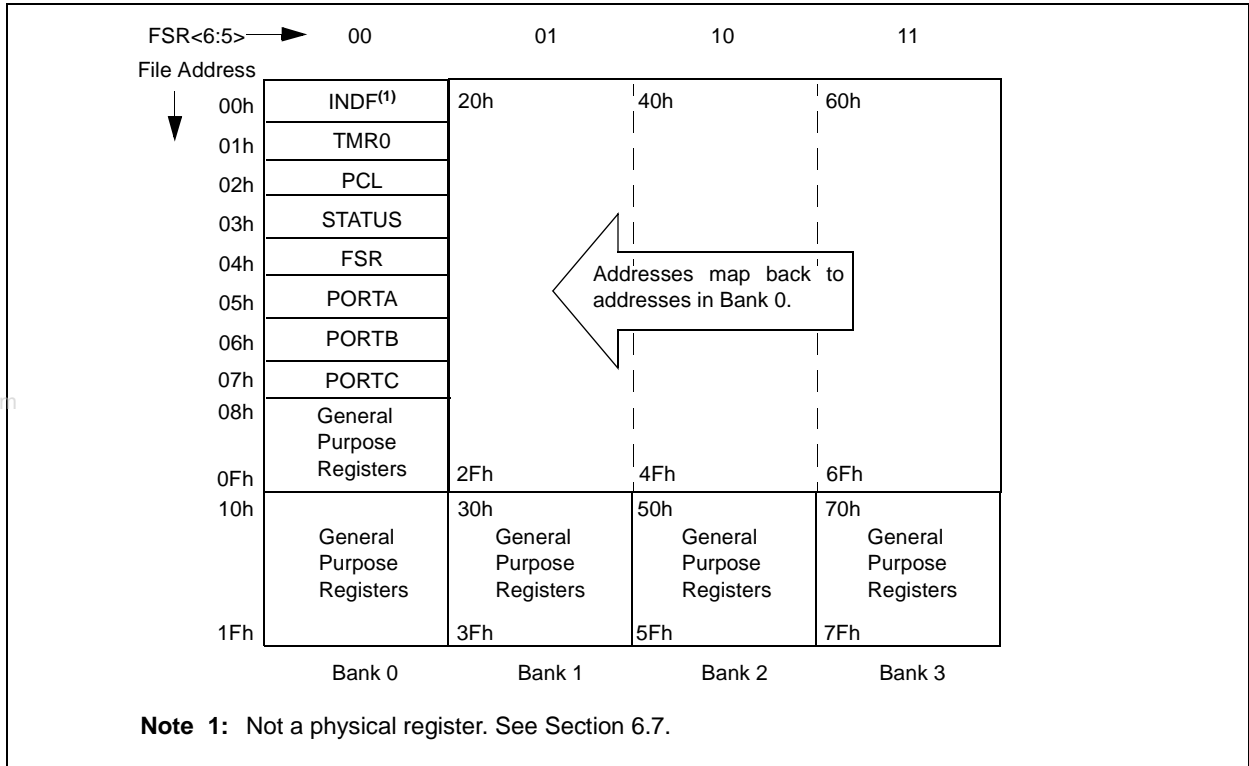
FSR<6:5> 00 01 10 11

File Address

00h INDF$^{(1)}$ 20h 40h 60h

01h TMR0

02h PCL

03h STATUS

04h FSR

05h PORTA

06h PORTB

07h PORTC

08h General Purpose Registers

0Fh 2Fh 4Fh 6Fh

Addresses map back to addresses in Bank 0.

10h 30h 50h 70h

General Purpose Registers

General Purpose Registers

General Purpose Registers

General Purpose Registers

1Fh 3Fh 5Fh 7Fh

Bank 0 Bank 1 Bank 2 Bank 3

**Note 1:** Not a physical register. See Section 6.7.